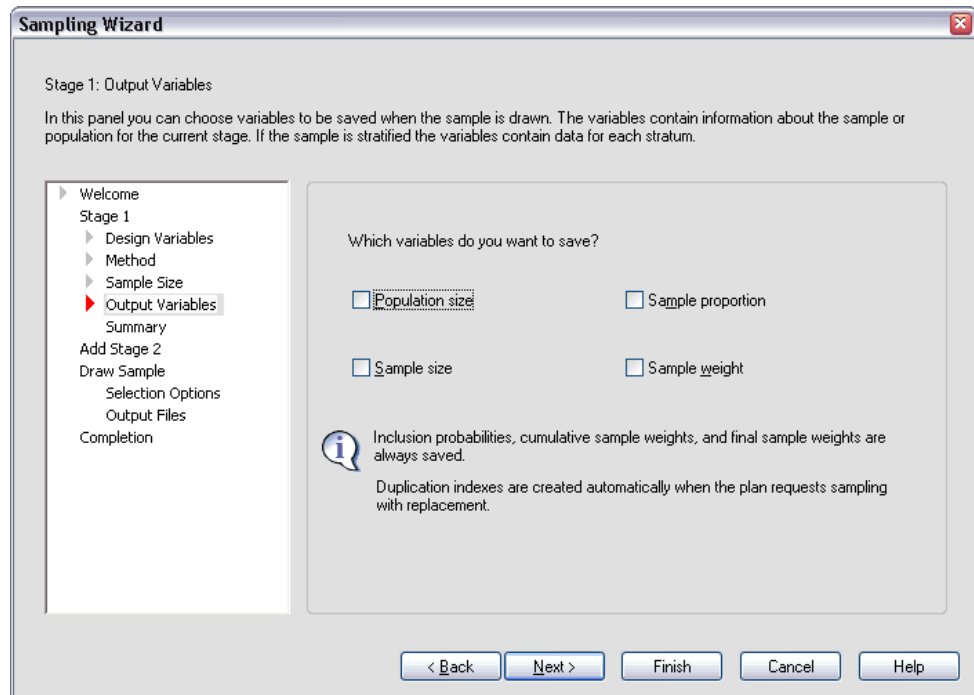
Sampling Wizard

Stage 1: Output Variables

In this panel you can choose variables to be saved when the sample is drawn. The variables contain information about the sample or population for the current stage. If the sample is stratified the variables contain data for each stratum.

Welcome
Stage 1
Design Variables
Method
Sample Size
Output Variables
Summary
Add Stage 2
Draw Sample
Selection Options
Output Files
Completion

Which variables do you want to save?

Population size

Sample proportion

Sample size

Sample weight

Inclusion probabilities, cumulative sample weights, and final sample weights are always saved.

Duplication indexes are created automatically when the plan requests sampling with replacement.

< Back
Next >
Finish
Cancel
Help